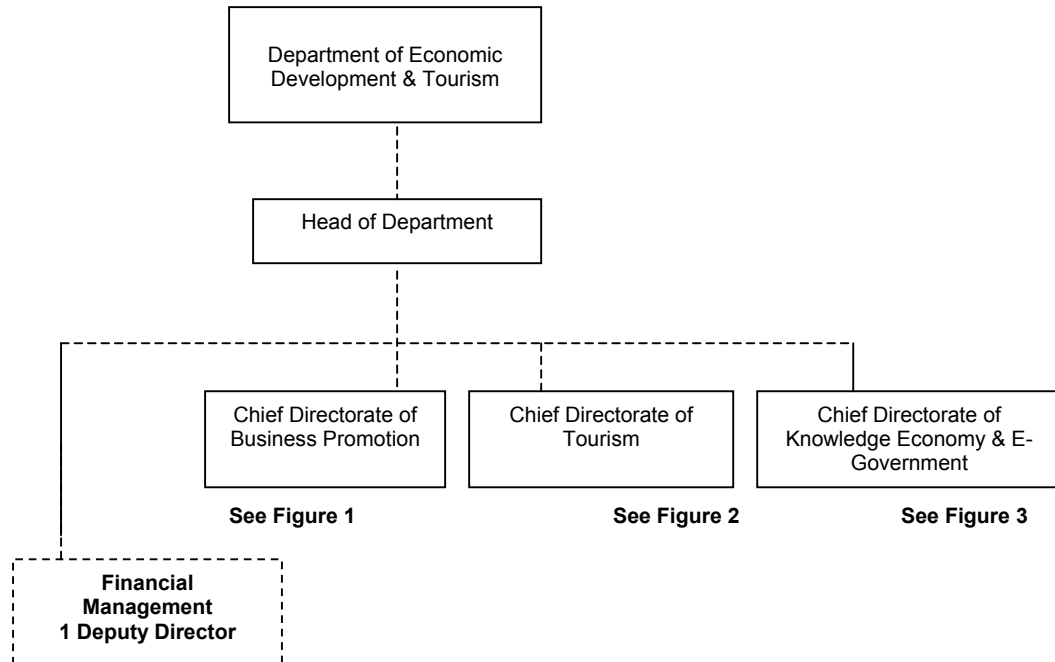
Department of Economic Development & Tourism

Head of Department

Chief Directorate of Business Promotion

Chief Directorate of Tourism

Chief Directorate of Knowledge Economy & E-Government

See Figure 1

See Figure 2

See Figure 3

Financial Management
1 Deputy Director